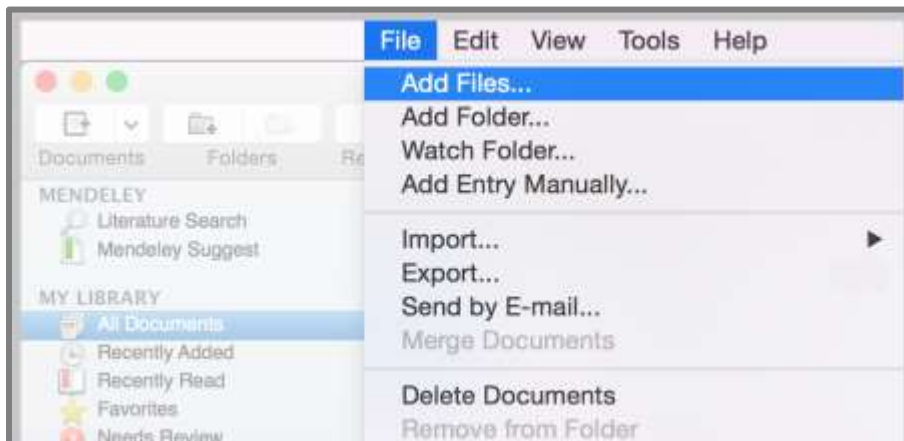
File Edit View Tools Help

Documents Folders Re

MENDELEY
Literature Search
Mendeley Suggest

MY LIBRARY
All Documents
Recently Added
Recently Read
Favorites
Needs Review

Add Files...
Add Folder...
Watch Folder...
Add Entry Manually...

Import...
Export...
Send by E-mail...
Merge Documents

Delete Documents
Remove from Folder